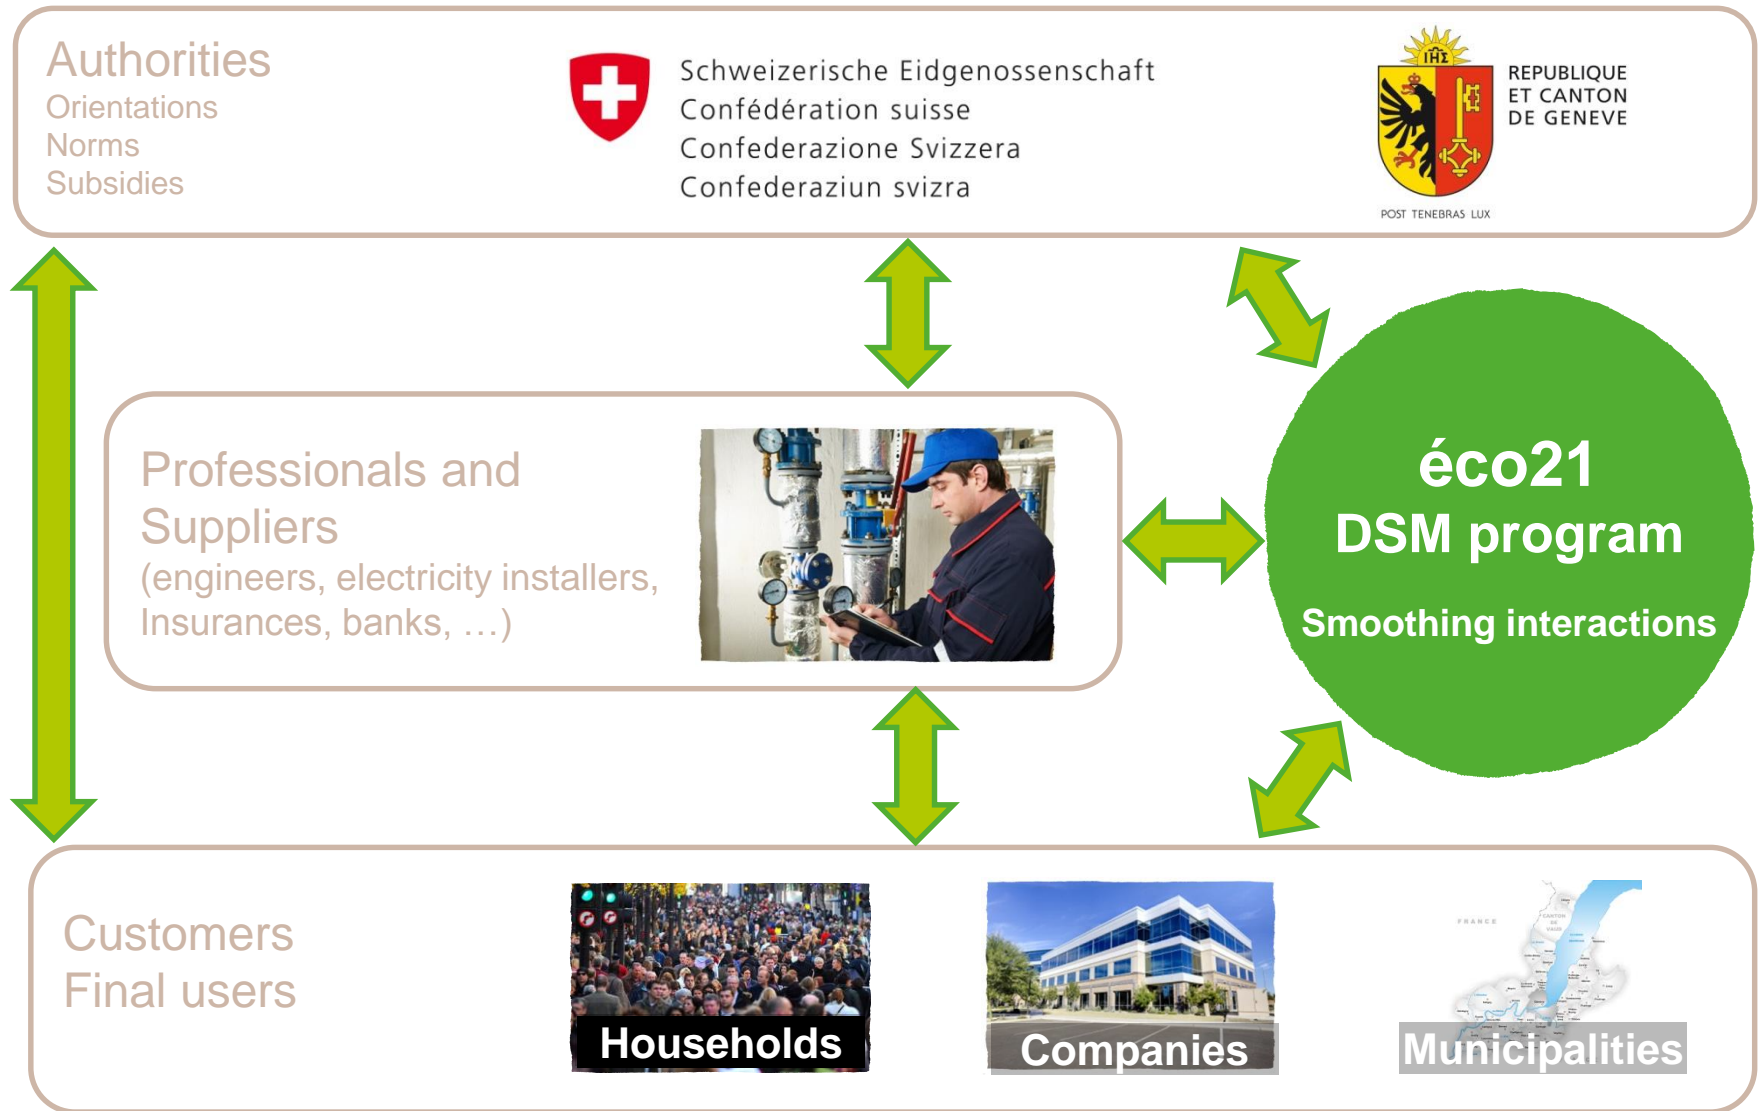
Authorities
Orientations
Norms
Subsidies

Schweizerische Eidgenossenschaft
Confédération suisse
Confederazione Svizzera
Confederaziun svizra

IHΣ
REPUBLIQUE
ET CANTON
DE GENEVE
POST TENEBRAS LUX

Professionals and Suppliers
(engineers, electricity installers, Insurances, banks, …)

éco21
DSM program
Smoothing interactions

Customers
Final users

Households

Companies

FRANCE
CANTON DE VAUD

Municipalities